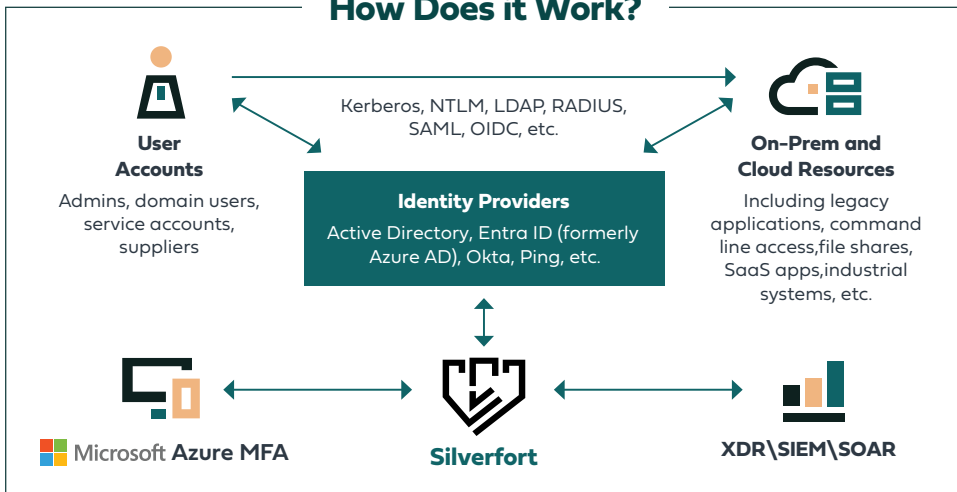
How Does it Work?

User Accounts

Admins, domain users, service accounts, suppliers

Kerberos, NTLM, LDAP, RADIUS, SAML, OIDC, etc.

On-Prem and Cloud Resources

Including legacy applications, command line access,file shares, SaaS apps,industrial systems, etc.

Identity Providers

Active Directory, Entra ID (formerly Azure AD), Okta, Ping, etc.

Microsoft Azure MFA

Silverfort

XDR\SIEM\SOAR